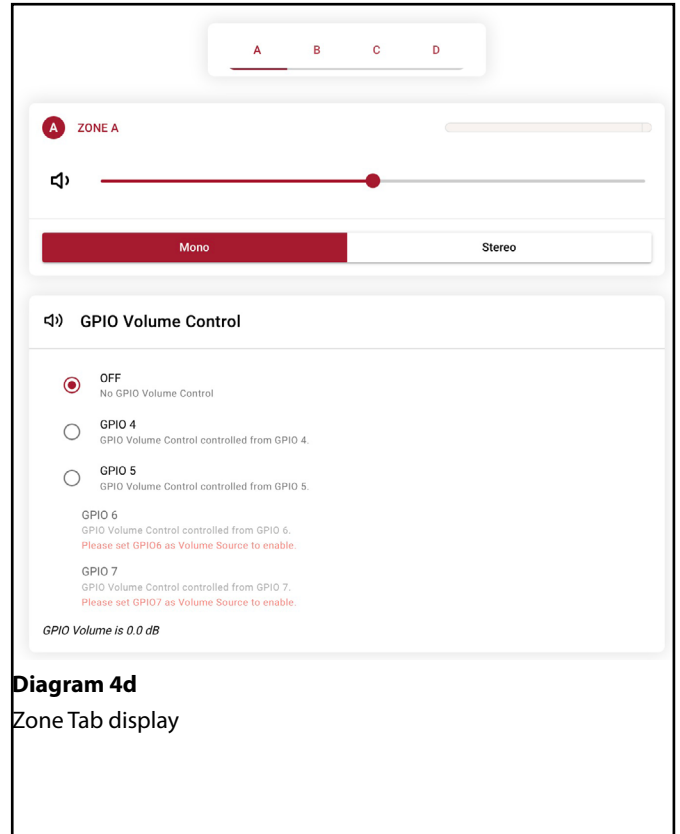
A B C D

A ZONE A

Mono Stereo

GPIO Volume Control

OFF
No GPIO Volume Control

GPIO 4
GPIO Volume Control controlled from GPIO 4.

GPIO 5
GPIO Volume Control controlled from GPIO 5.

GPIO 6
GPIO Volume Control controlled from GPIO 6.
Please set GPIO6 as Volume Source to enable.

GPIO 7
GPIO Volume Control controlled from GPIO 7.
Please set GPIO7 as Volume Source to enable.

GPIO Volume is 0.0 dB

**Diagram 4d**
Zone Tab display